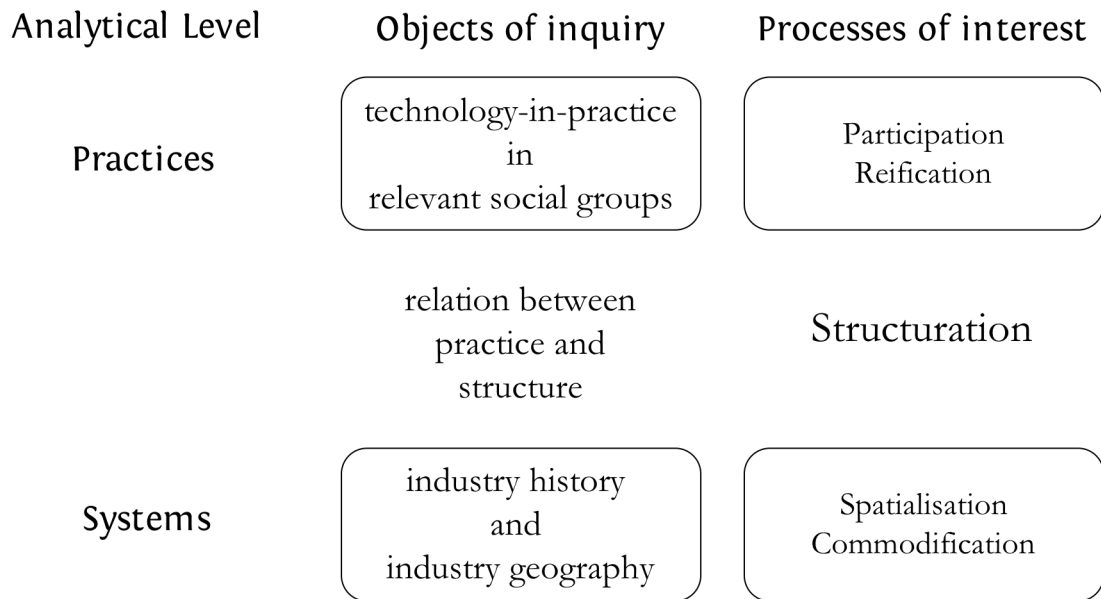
| Analytical Level | Objects of inquiry | Processes of interest |
|---|---|---|
| Practices | technology-in-practice in relevant social groups | Participation Reification |
| | relation between practice and structure | Structuration |
| Systems | industry history and industry geography | Spatialisation Commodification |